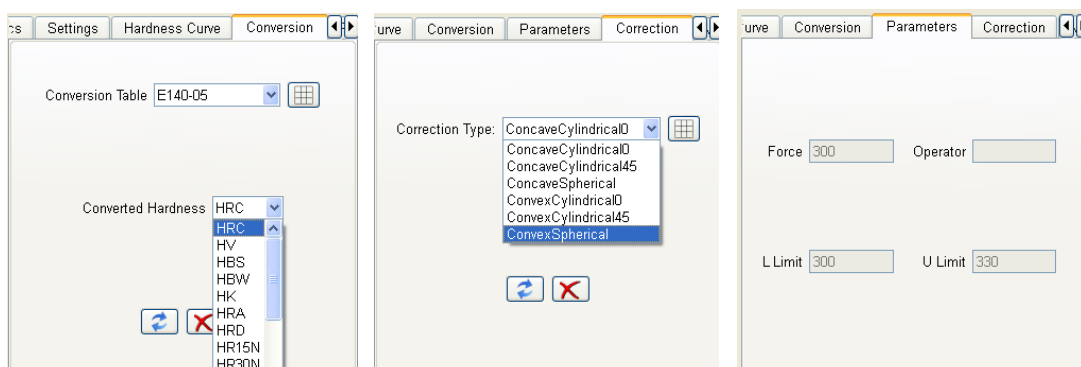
cs | Settings | Hardness Curve | Conversion

Conversion Table E140-05

Converted Hardness HRC

HRC
HV
HBS
HBW
HK
HRA
HRD
HR15N
HR30N

urve | Conversion | Parameters | Correction

Correction Type: ConcaveCylindrical0

ConcaveCylindrical0
ConcaveCylindrical45
ConcaveSpherical
ConvexCylindrical0
ConvexCylindrical45
ConvexSpherical

urve | Conversion | Parameters | Correction

Force 300 Operator

L Limit 300 U Limit 330